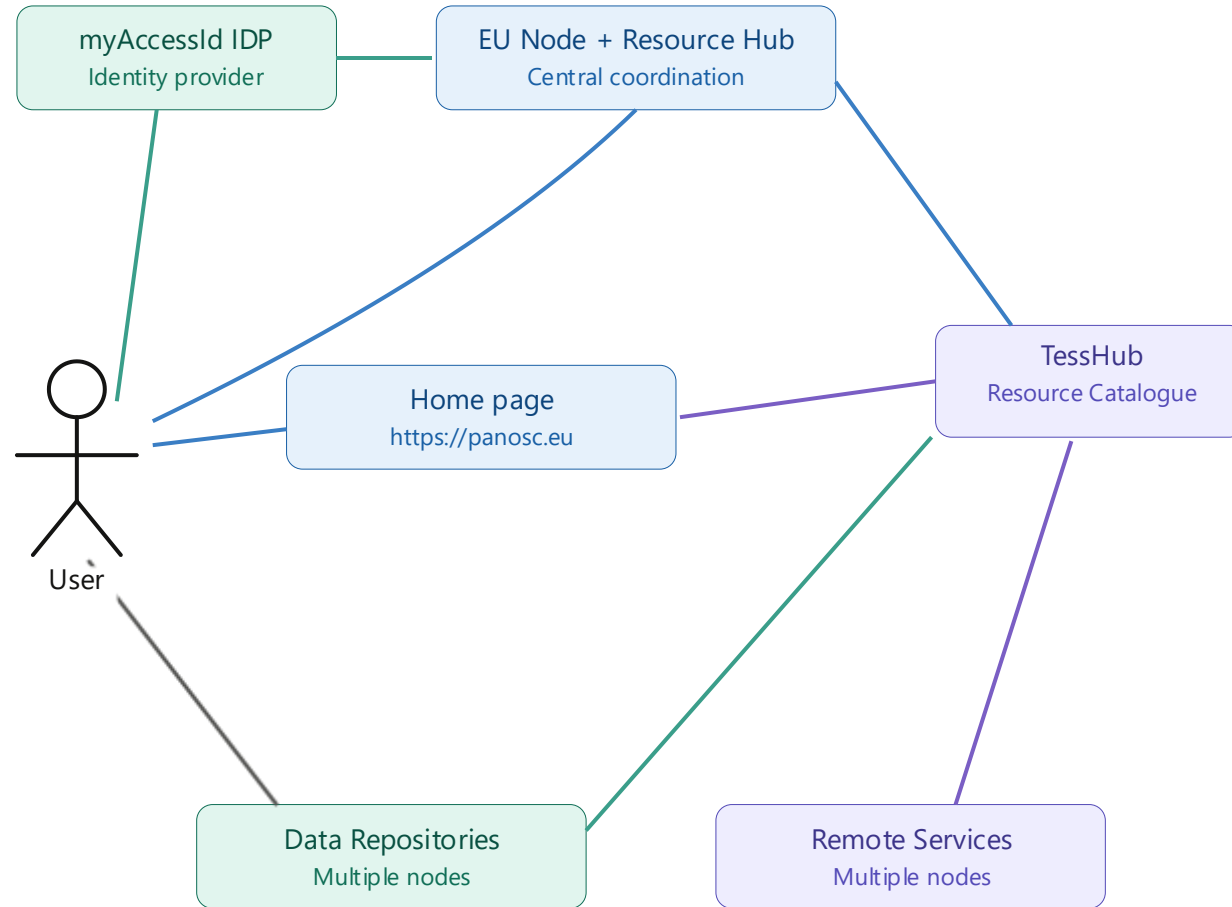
myAccessId IDP
Identity provider

EU Node + Resource Hub
Central coordination

TessHub
Resource Catalogue

Home page
https://panosc.eu

User

Data Repositories
Multiple nodes

Remote Services
Multiple nodes